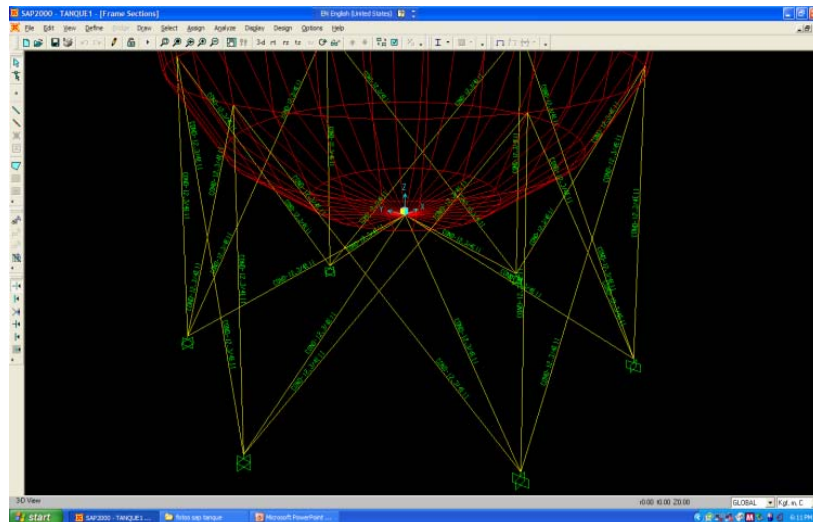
SAP2000 - TANQUE1 - [Frame Sections]

EN English (United States)

File Edit View Define Bridge Draw Select Assign Analyze Display Design Options Help

3d xy xz yz

3D View

GLOBAL

Kgf, m, C

start

SAP2000 - TANQUE1 ...

fotos sap tanque

Microsoft PowerPoint ...